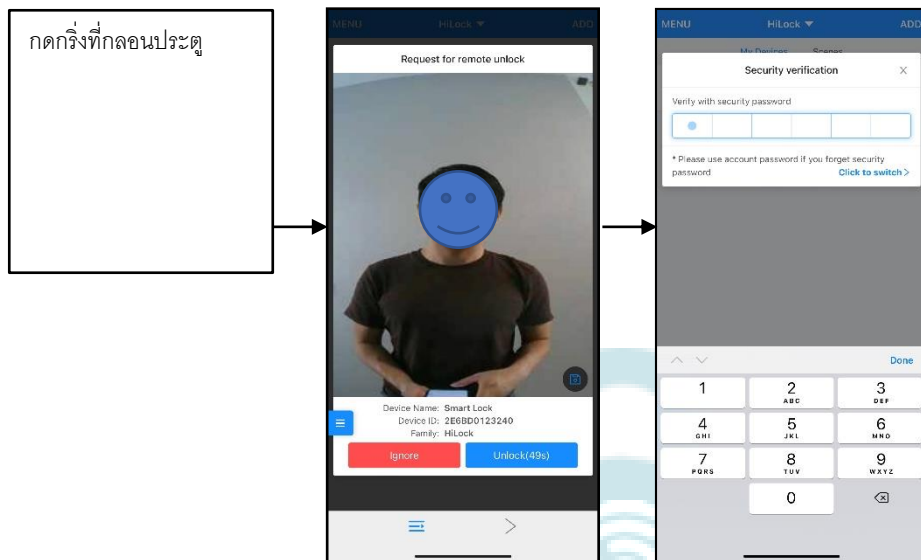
กดกริ่งที่กลอนประตู

MENU HiLock ADD

Request for remote unlock

Device Name: Smart Lock
Device ID: 2E6BD0123240
Family: HiLock

Ignore

Unlock(49s)

MENU HiLock ADD

My Devices Scenes

Security verification

Verify with security password

* Please use account password if you forget security password

Click to switch >

Done

| 1 | 2 ABC | 3 DEF |
|---|---|---|
| 4 GHI | 5 JKL | 6 MNO |
| 7 PQRS | 8 TUV | 9 WXYZ |
| | 0 | |